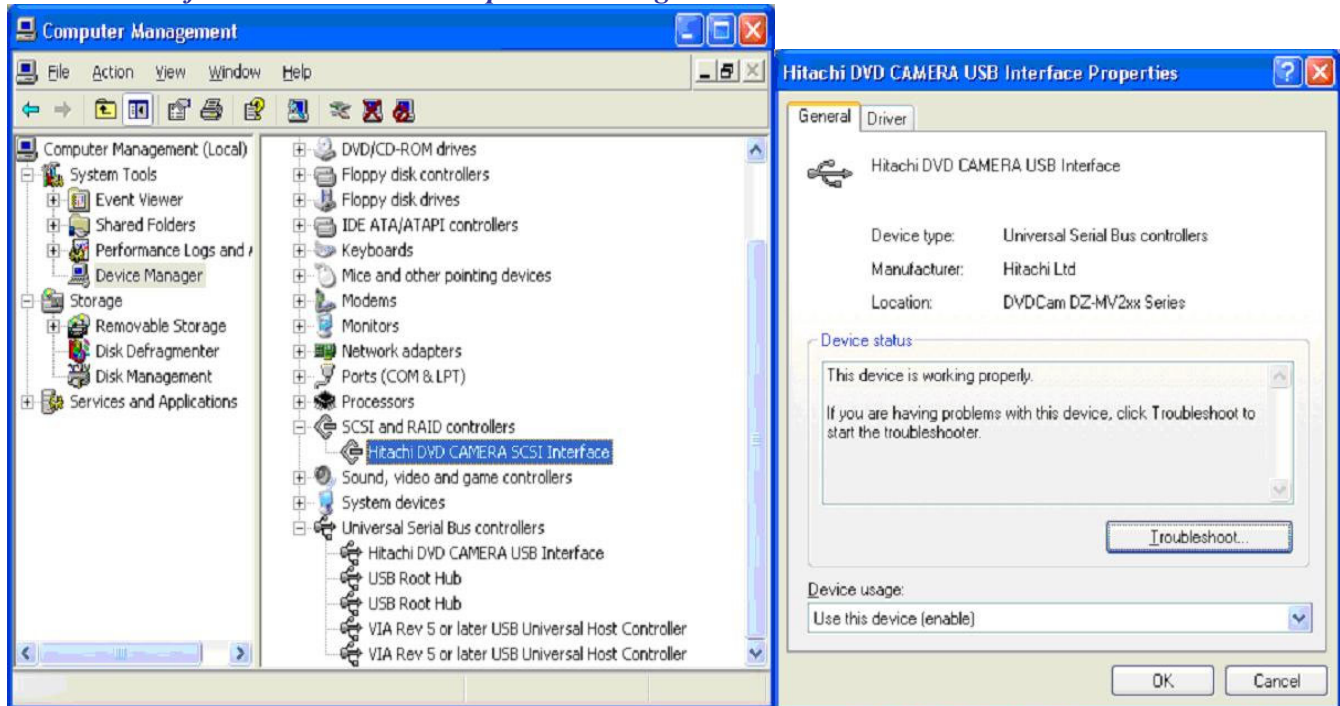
Computer Management

File Action View Window Help

Computer Management (Local)
System Tools
Event Viewer
Shared Folders
Performance Logs and A
Device Manager
Storage
Removable Storage
Disk Defragmenter
Disk Management
Services and Applications

DVD/CD-ROM drives
Floppy disk controllers
Floppy disk drives
IDE ATA/ATAPI controllers
Keyboards
Mice and other pointing devices
Modems
Monitors
Network adapters
Ports (COM & LPT)
Processors
SCSI and RAID controllers
Hitachi DVD CAMERA SCSI Interface
Sound, video and game controllers
System devices
Universal Serial Bus controllers
Hitachi DVD CAMERA USB Interface
USB Root Hub
USB Root Hub
VIA Rev 5 or later USB Universal Host Controller
VIA Rev 5 or later USB Universal Host Controller

Hitachi DVD CAMERA USB Interface Properties

General Driver

Hitachi DVD CAMERA USB Interface

Device type: Universal Serial Bus controllers
Manufacturer: Hitachi Ltd
Location: DVDCam DZ-MV2xx Series

Device status
This device is working properly.

If you are having problems with this device, click Troubleshoot to start the troubleshooter.

Troubleshoot...

Device usage:
Use this device (enable)

OK Cancel